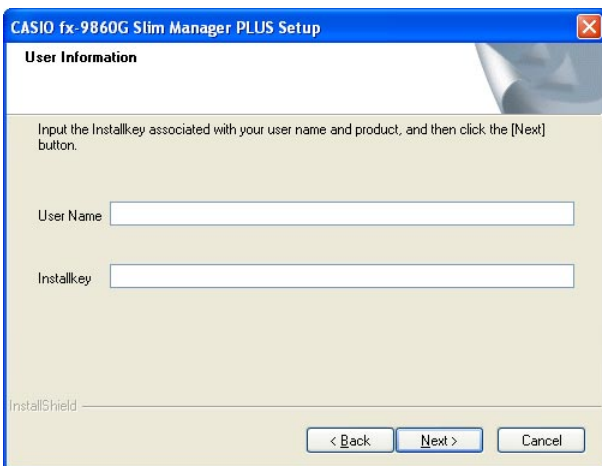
CASIO fx-9860G Slim Manager PLUS Setup

User Information

Input the Installkey associated with your user name and product, and then click the [Next] button.

User Name

Installkey

InstallShield

< Back

Next >

Cancel